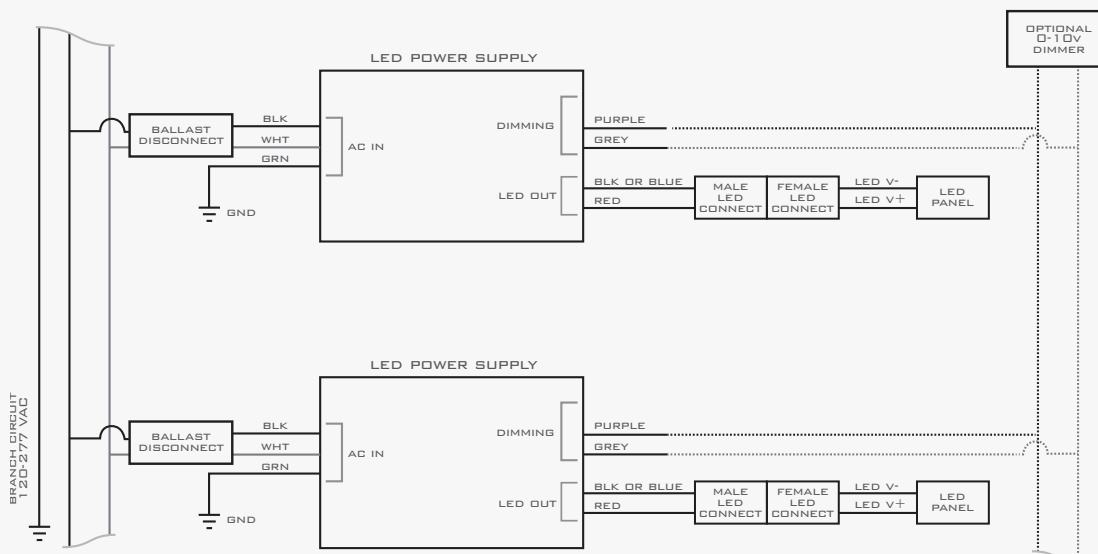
OPTIONAL
0-10V
DIMMER

LED POWER SUPPLY

BALLAST DISCONNECT

BLK
WHT
GRN

AC IN

GND

DIMMING

PURPLE
GREY

LED OUT

BLK OR BLUE
RED

MALE LED CONNECT

FEMALE LED CONNECT

LED V-
LED V+

LED PANEL

LED POWER SUPPLY

BALLAST DISCONNECT

BLK
WHT
GRN

AC IN

GND

DIMMING

PURPLE
GREY

LED OUT

BLK OR BLUE
RED

MALE LED CONNECT

FEMALE LED CONNECT

LED V-
LED V+

LED PANEL

BRANCH CIRCUIT
120-277 VAC